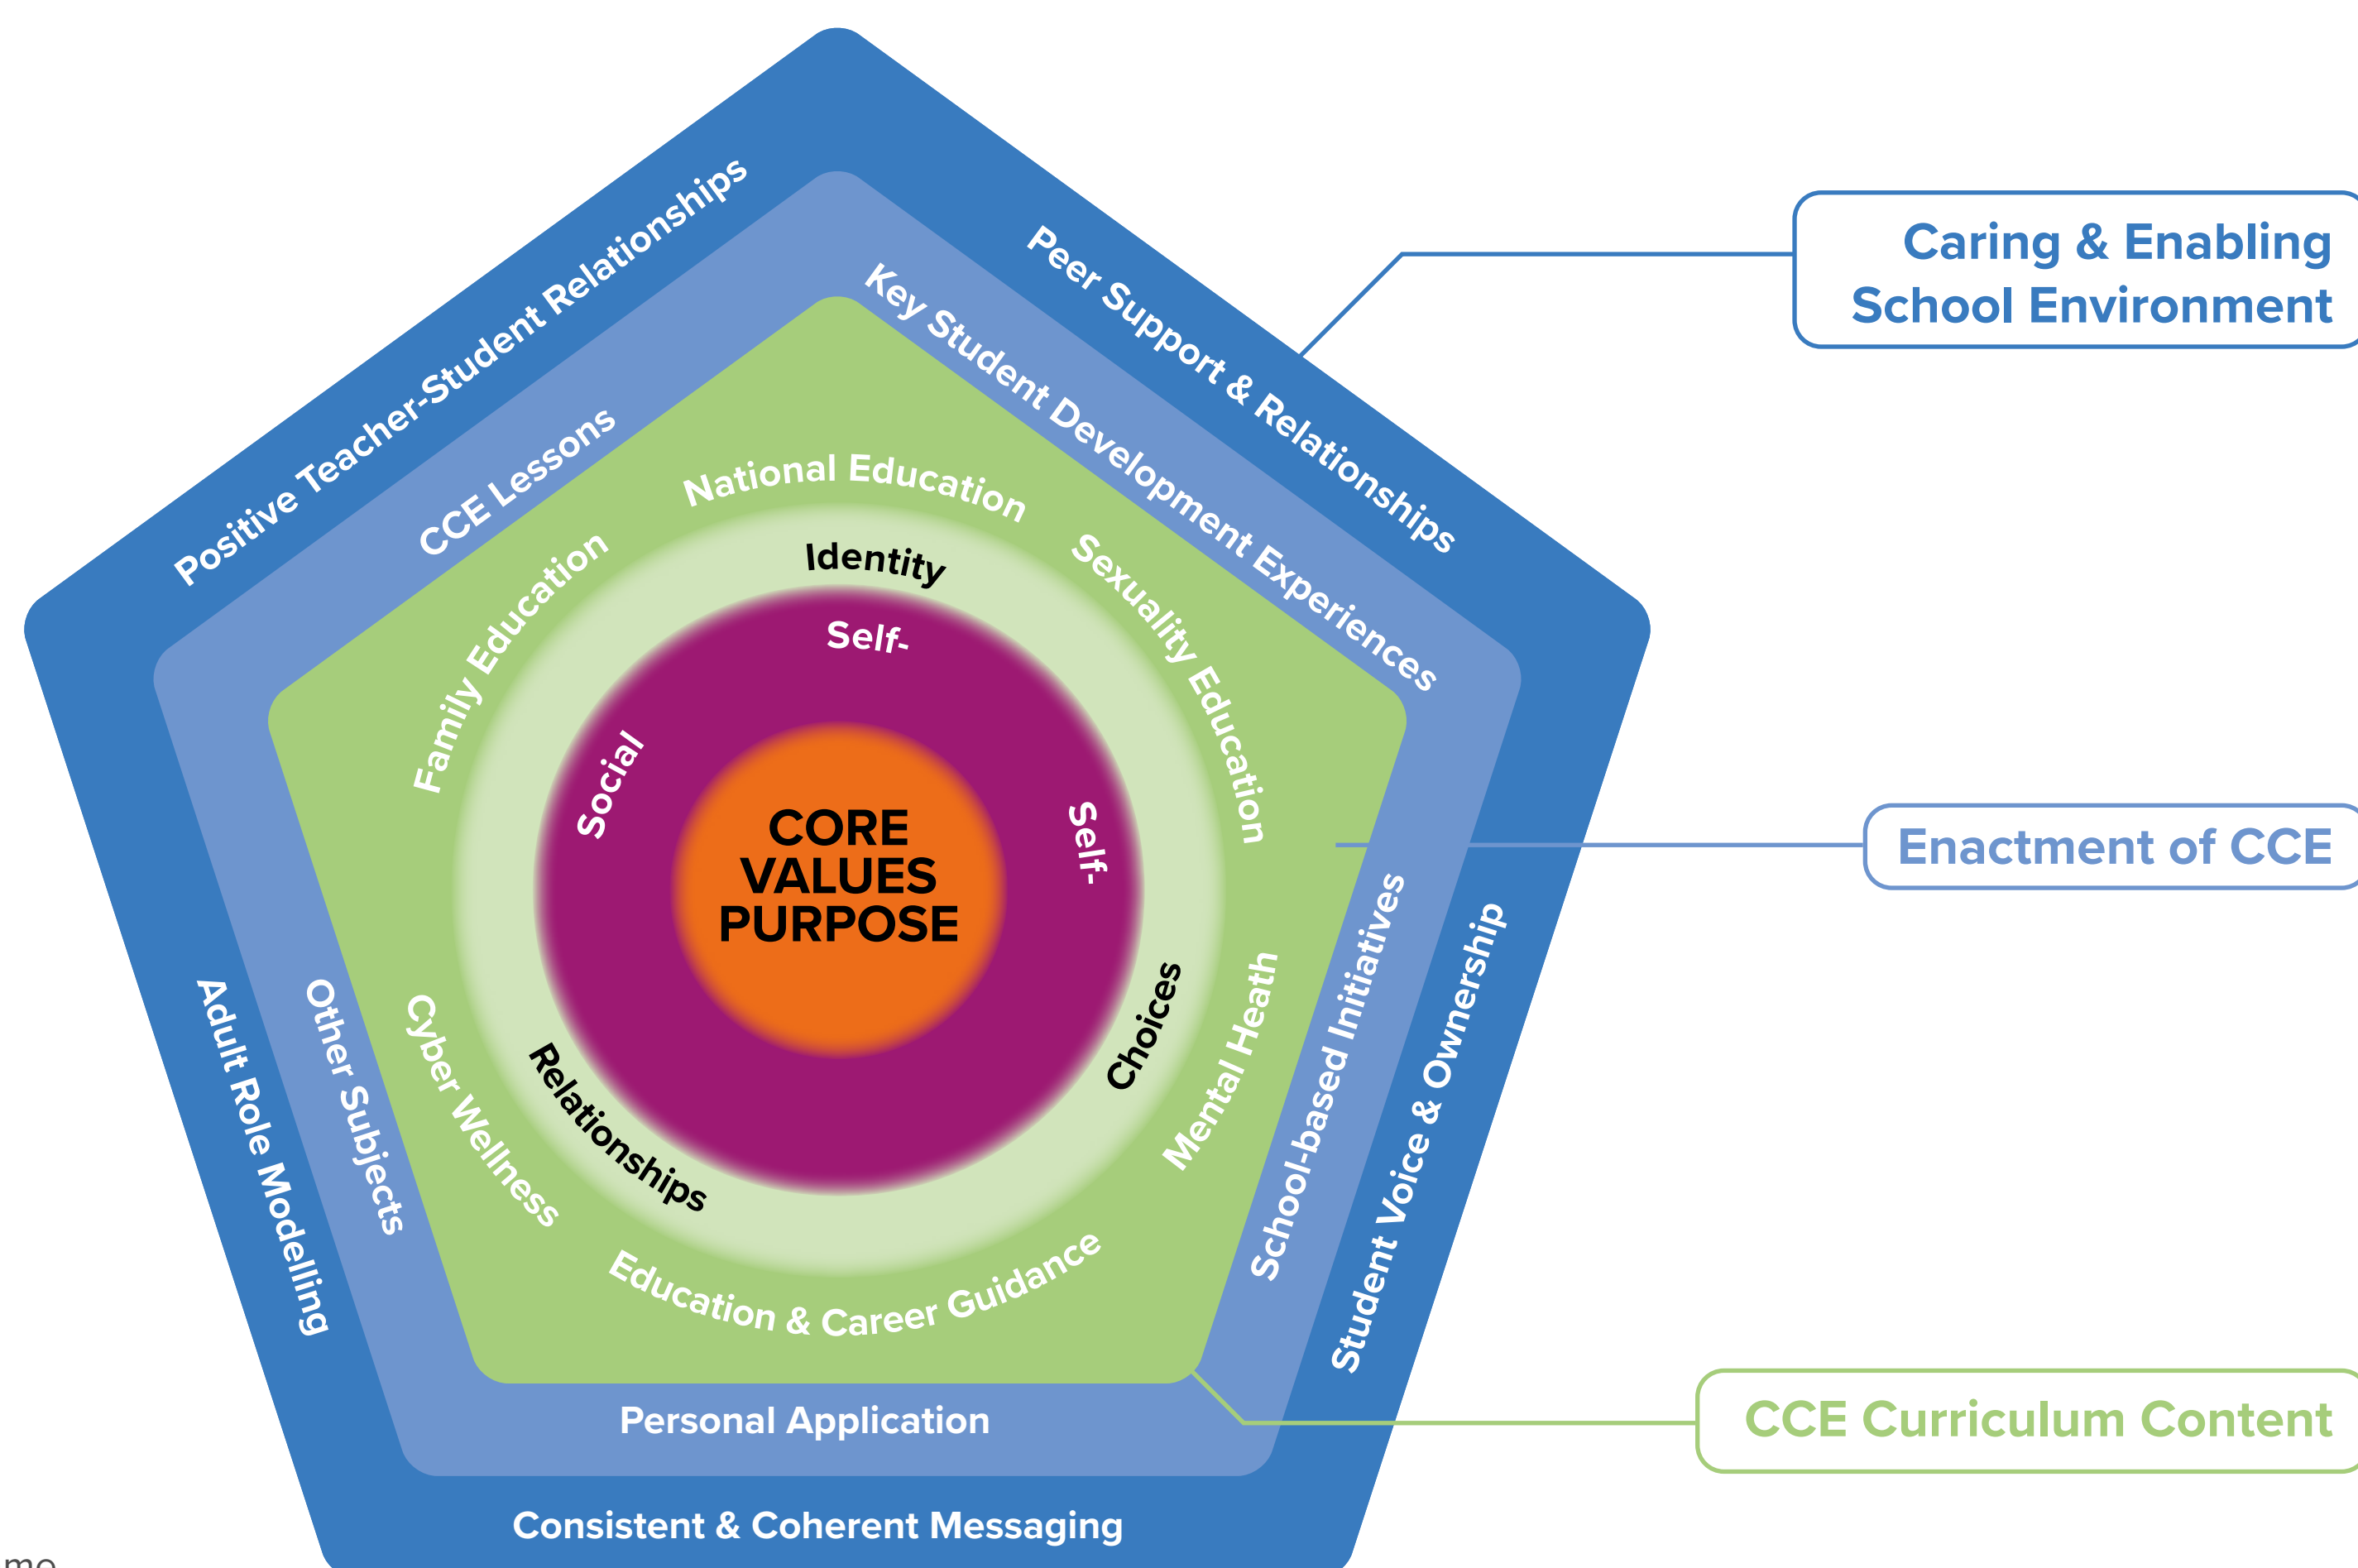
Positive Teacher-Student Relationships

Peer Support & Relationships

Key Student Development Experiences

CCE Lessons

National Education

Identity

Self-

Social

Self-

CORE VALUES PURPOSE

Choices

Relationships

Family Education

Sexuality Education

Mental Heath

Cyber Wellness

Education & Career Guidance

Other Subjects

School-based Initiatives

Adult Role Modelling

Student Voice & Ownership

Personal Application

Consistent & Coherent Messaging

Caring & Enabling School Environment

Enactment of CCE

CCE Curriculum Content

mo